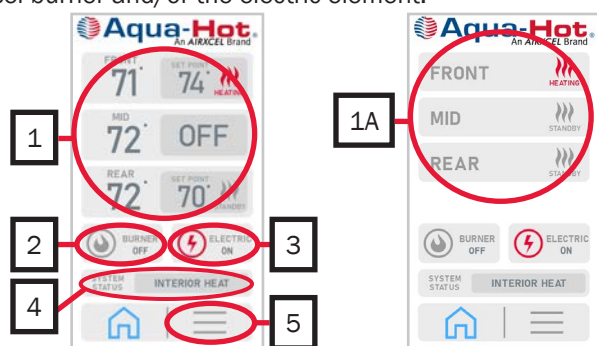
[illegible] burner and/or the electric element.

Aqua-Hot
An AIRXCEL Brand

FRONT
71°
SET POINT
74°
HEATING

MID
72°
OFF

REAR
72°
SET POINT
70°
STANDBY

BURNER
OFF

ELECTRIC
ON

SYSTEM STATUS
INTERIOR HEAT

1
2
3
4
5

Aqua-Hot
An AIRXCEL Brand

FRONT
HEATING

MID
STANDBY

REAR
STANDBY

BURNER
OFF

ELECTRIC
ON

SYSTEM STATUS
INTERIOR HEAT

1A